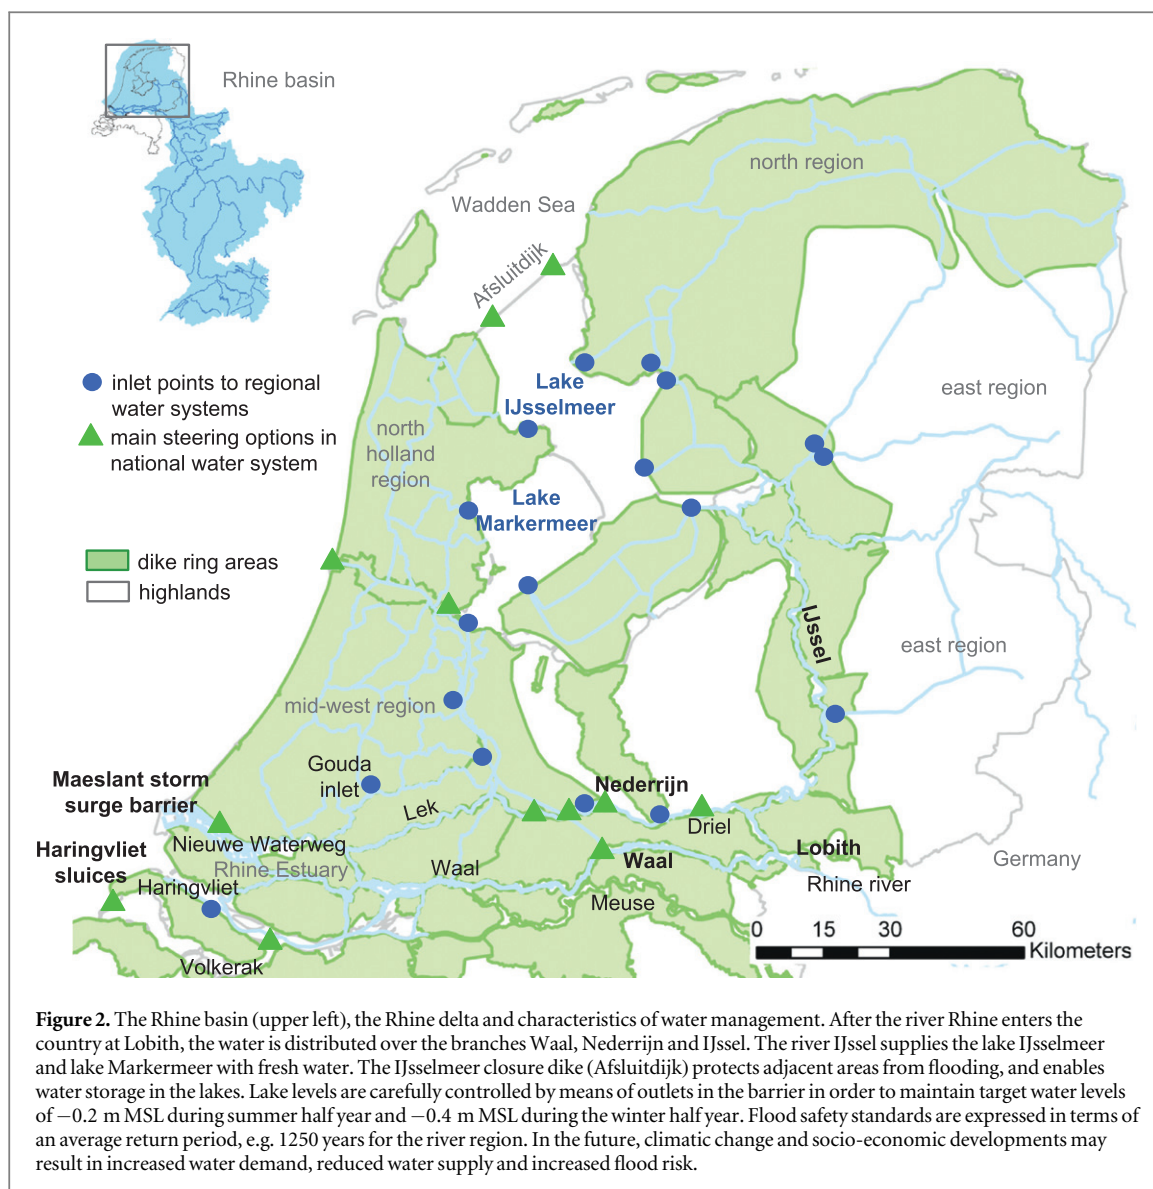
Rhine basin

north region

Wadden Sea

Afsluitdijk

inlet points to regional water systems

main steering options in national water system

Lake IJsselmeer

east region

north holland region

Lake Markermeer

dike ring areas

highlands

IJssel

east region

mid-west region

Gouda inlet

Maeslant storm surge barrier

Nederrijn

Lek

Driel

Haringvliet sluices

Nieuwe Waterweg

Rhine Estuary

Waal

Waal

Lobith

Germany

Haringvliet

Rhine river

Meuse

0 15 30 60

Kilometers

Volkerak

**Figure 2.** The Rhine basin (upper left), the Rhine delta and characteristics of water management. After the river Rhine enters the country at Lobith, the water is distributed over the branches Waal, Nederrijn and IJssel. The river IJssel supplies the lake IJsselmeer and lake Markermeer with fresh water. The IJsselmeer closure dike (Afsluitdijk) protects adjacent areas from flooding, and enables water storage in the lakes. Lake levels are carefully controlled by means of outlets in the barrier in order to maintain target water levels of $-0.2$ m MSL during summer half year and $-0.4$ m MSL during the winter half year. Flood safety standards are expressed in terms of an average return period, e.g. 1250 years for the river region. In the future, climatic change and socio-economic developments may result in increased water demand, reduced water supply and increased flood risk.